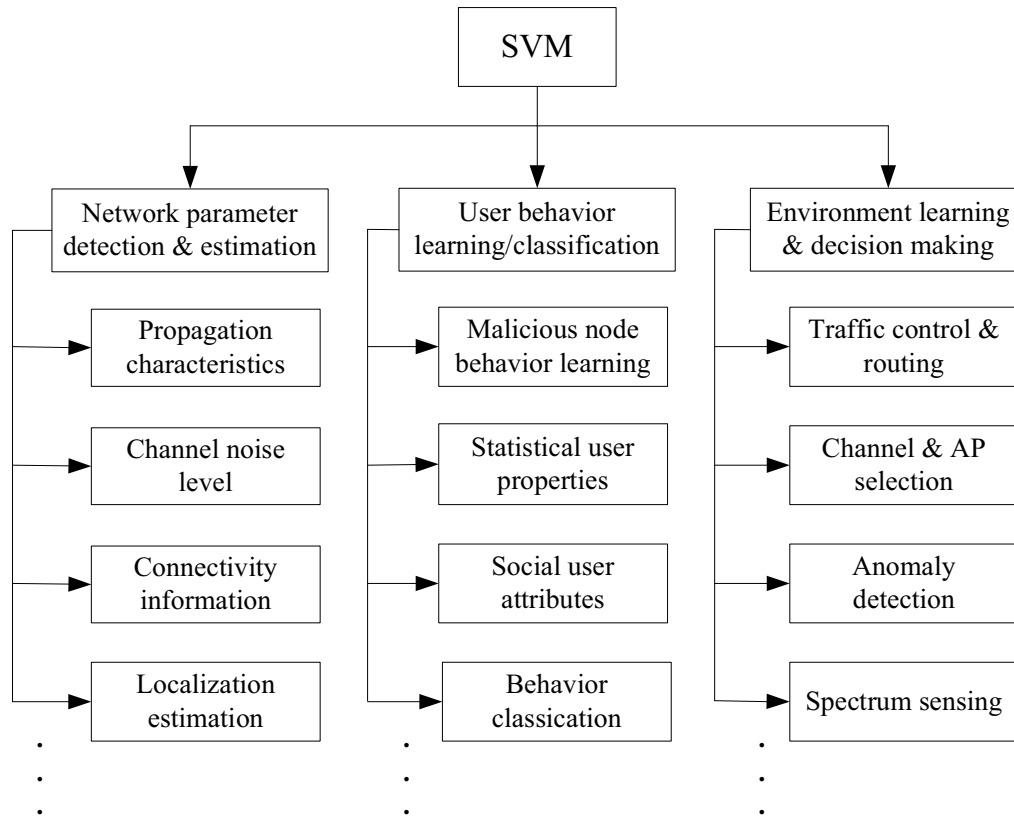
SVM

Network parameter detection & estimation

Propagation characteristics

Channel noise level

Connectivity information

Localization estimation

User behavior learning/classification

Malicious node behavior learning

Statistical user properties

Social user attributes

Behavior classication

Environment learning & decision making

Traffic control & routing

Channel & AP selection

Anomaly detection

Spectrum sensing